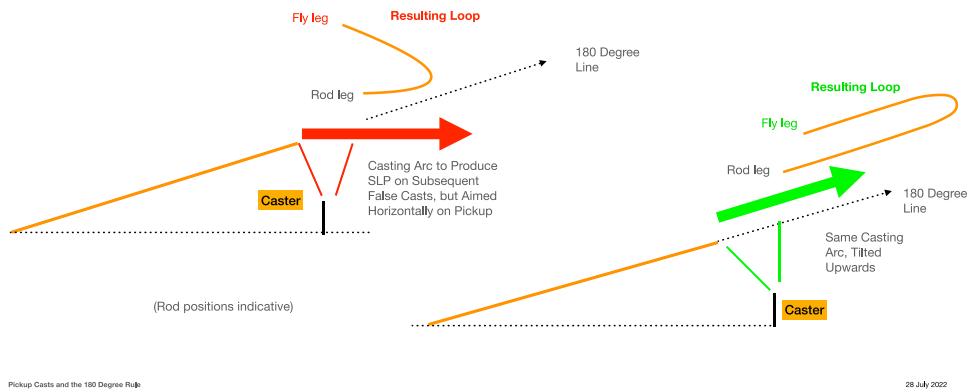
Fly leg

Resulting Loop

180 Degree Line

Rod leg

Casting Arc to Produce SLP on Subsequent False Casts, but Aimed Horizontally on Pickup

Caster

Resulting Loop

Fly leg

Rod leg

180 Degree Line

Same Casting Arc, Tilted Upwards

Caster

(Rod positions indicative)

Pickup Casts and the 180 Degree Rule

28 July 2022